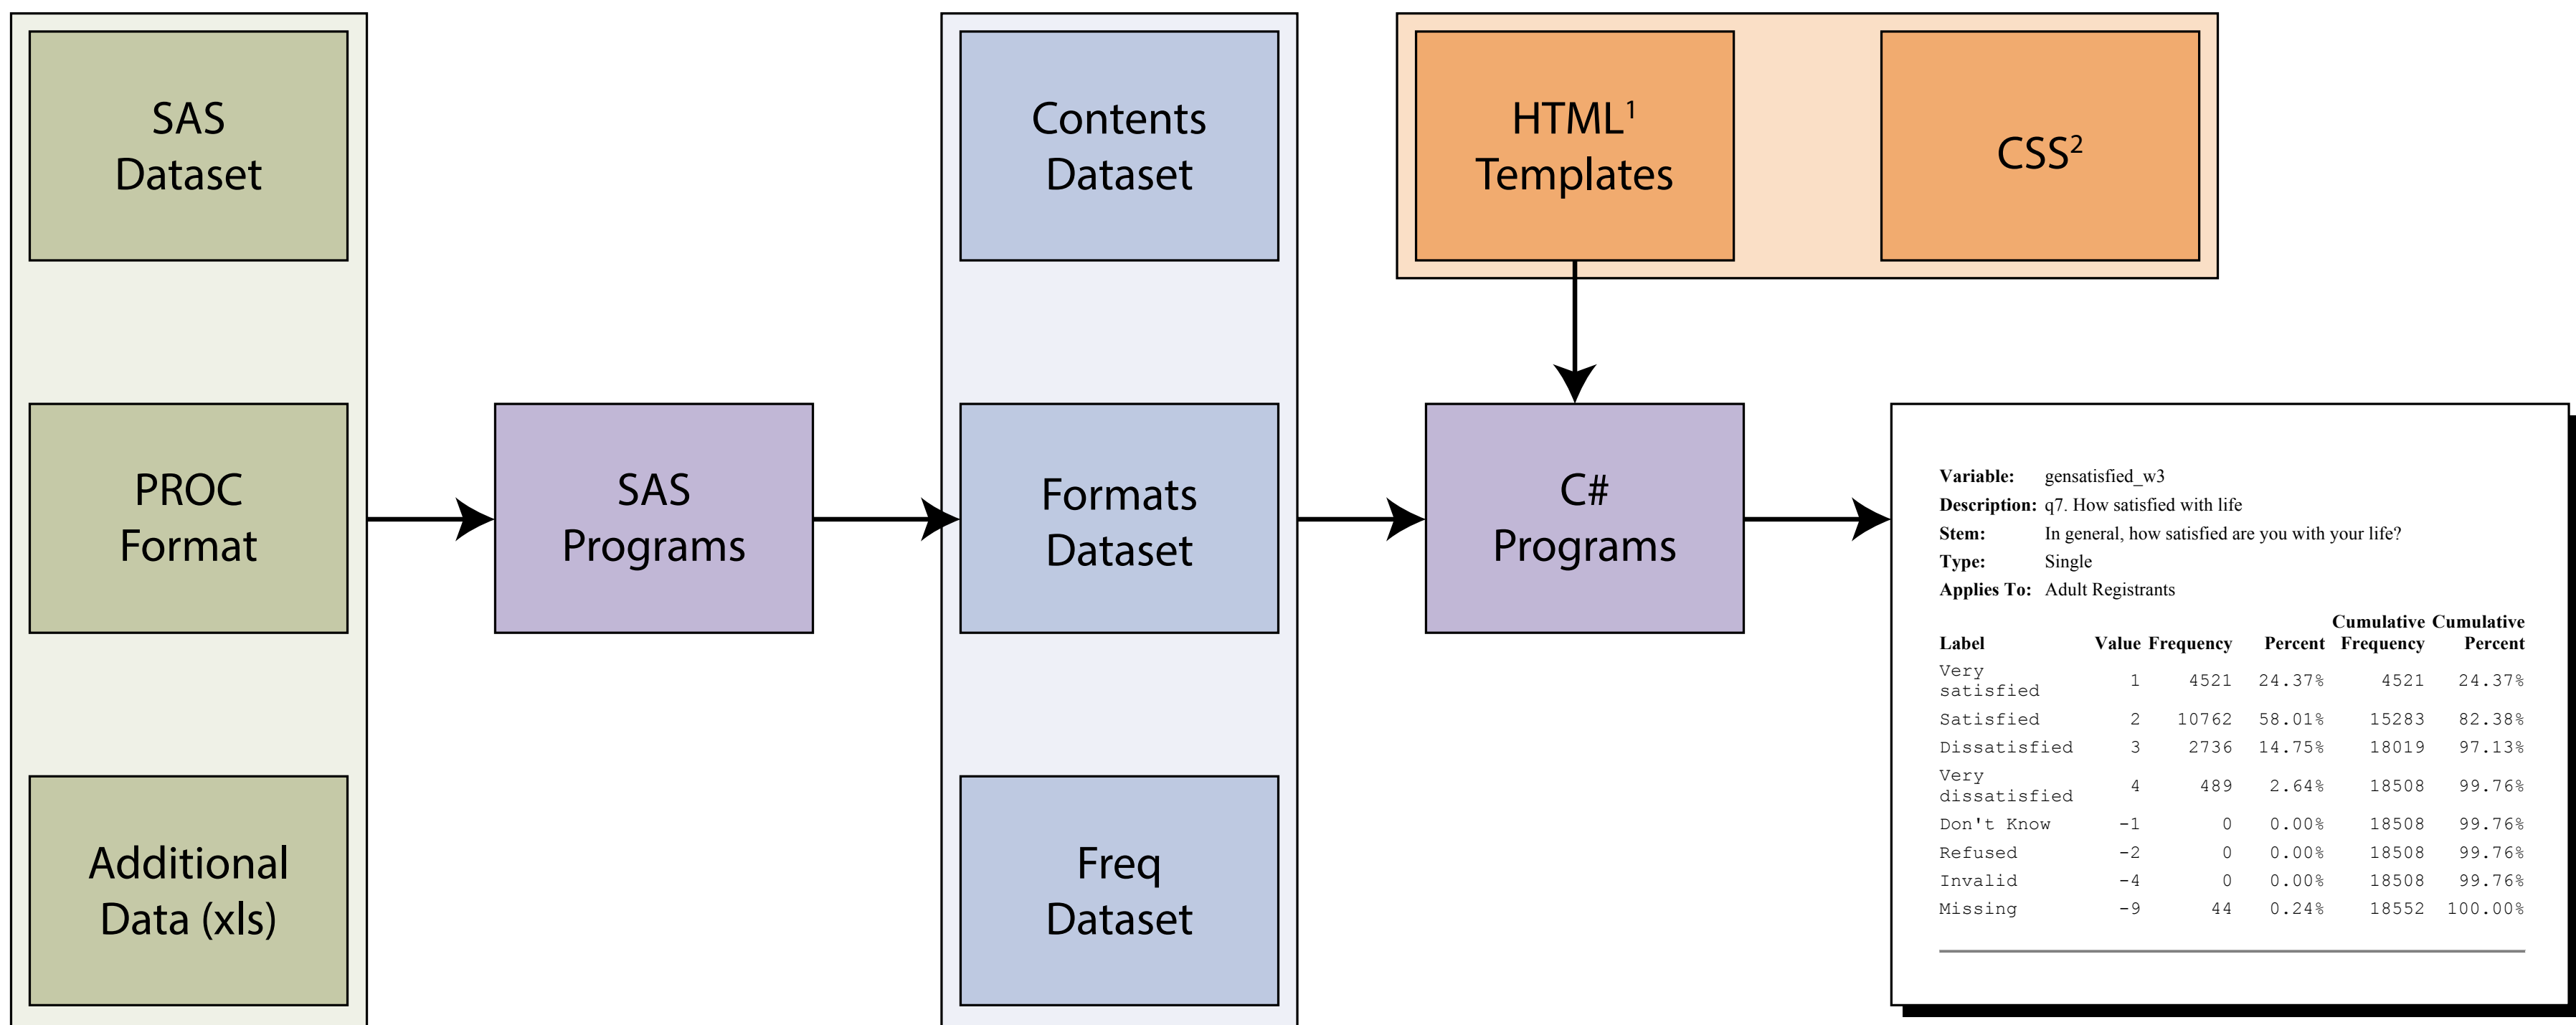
SAS Dataset

PROC Format

Additional Data (xls)

SAS Programs

Contents Dataset

Formats Dataset

Freq Dataset

HTML$^1$ Templates

CSS$^2$

C# Programs

**Variable:** gensatisfied_w3
**Description:** q7. How satisfied with life
**Stem:** In general, how satisfied are you with your life?
**Type:** Single
**Applies To:** Adult Registrants

| Label | Value | Frequency | Percent | Cumulative Frequency | Cumulative Percent |
|---|---|---|---|---|---|
| Very satisfied | 1 | 4521 | 24.37% | 4521 | 24.37% |
| Satisfied | 2 | 10762 | 58.01% | 15283 | 82.38% |
| Dissatisfied | 3 | 2736 | 14.75% | 18019 | 97.13% |
| Very dissatisfied | 4 | 489 | 2.64% | 18508 | 99.76% |
| Don't Know | -1 | 0 | 0.00% | 18508 | 99.76% |
| Refused | -2 | 0 | 0.00% | 18508 | 99.76% |
| Invalid | -4 | 0 | 0.00% | 18508 | 99.76% |
| Missing | -9 | 44 | 0.24% | 18552 | 100.00% |